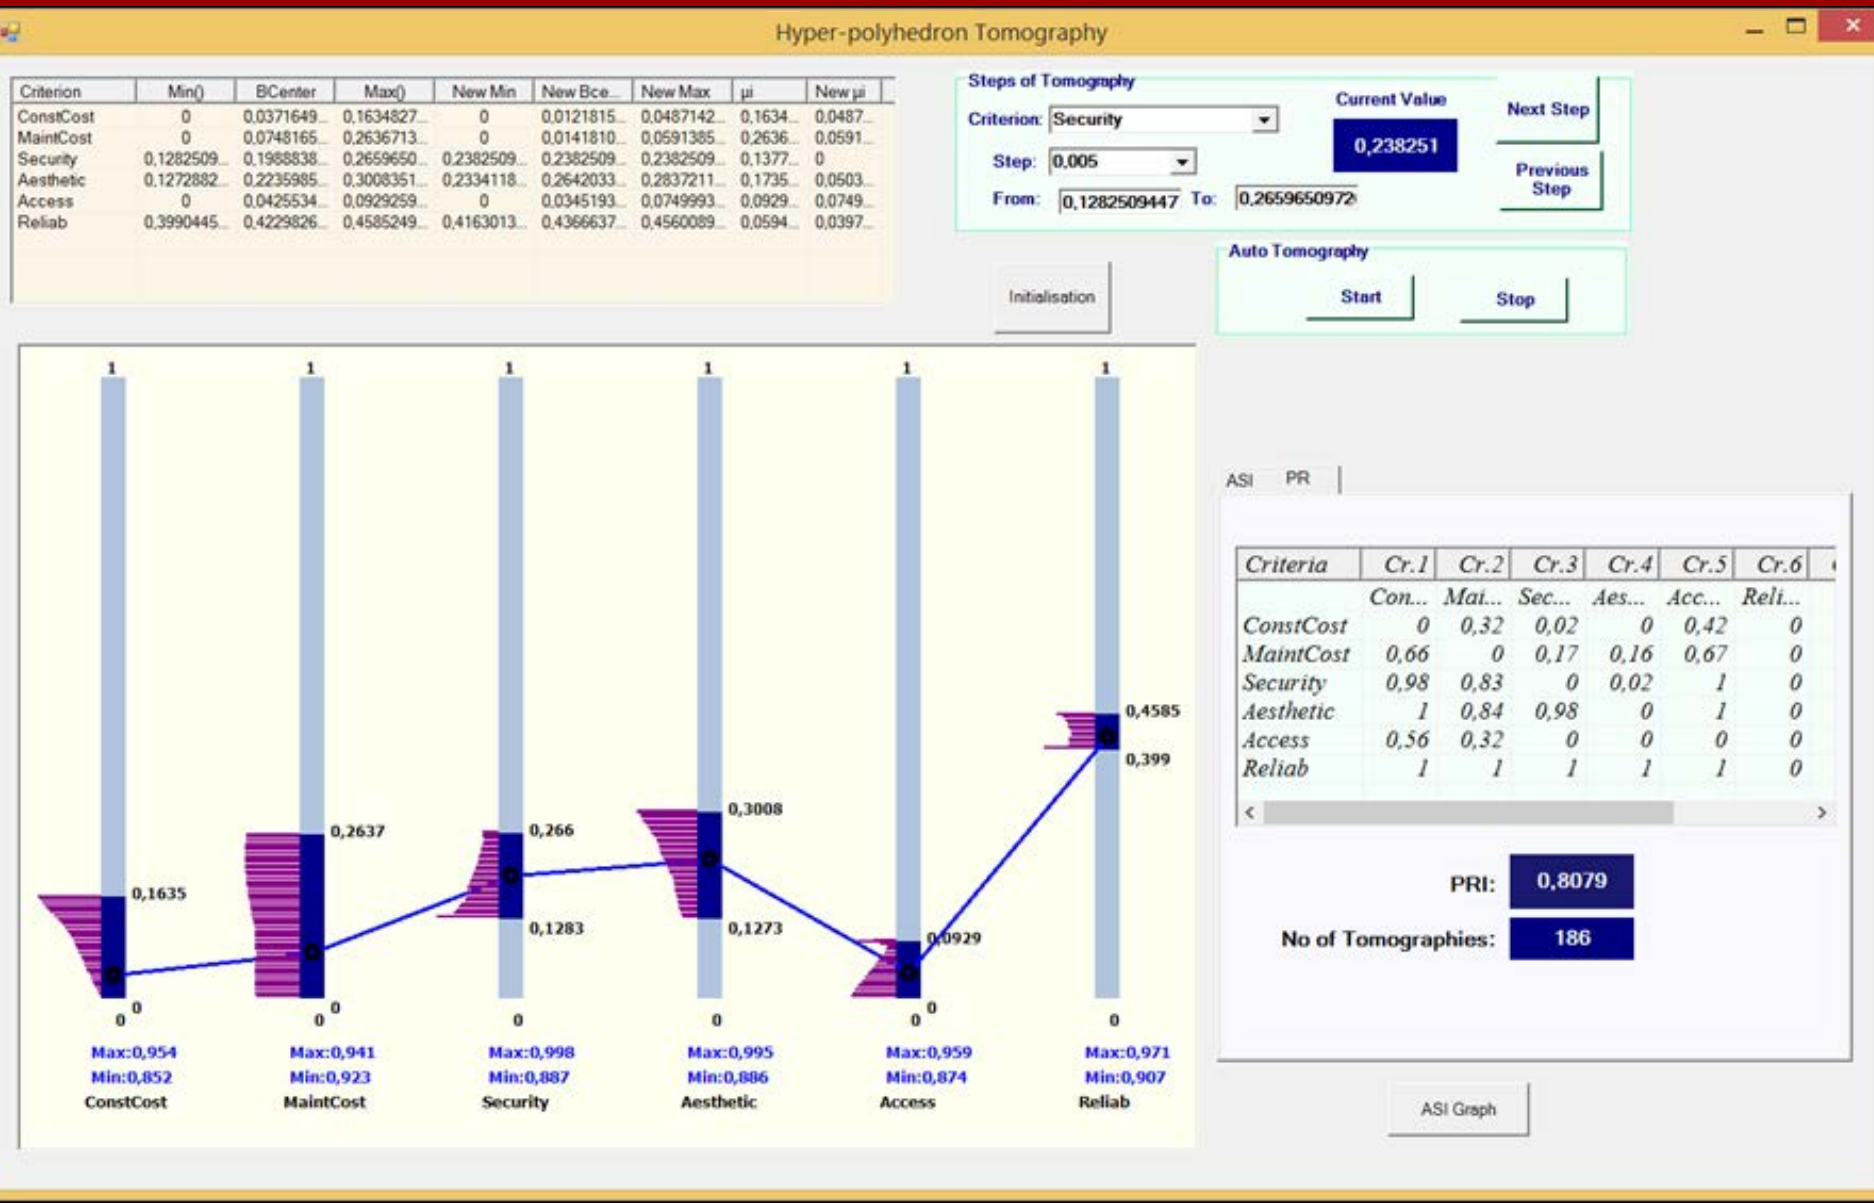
Hyper-polyhedron Tomography

| Criterion | Min() | BCenter | Max() | New Min | New Bce... | New Max | µi | New µi |
|---|---|---|---|---|---|---|---|---|
| ConstCost | 0 | 0,0371649... | 0,1634827... | 0 | 0,0121815... | 0,0487142... | 0,1634... | 0,0487... |
| MaintCost | 0 | 0,0748165... | 0,2636713... | 0 | 0,0141810... | 0,0591385... | 0,2636... | 0,0591... |
| Security | 0,1282509... | 0,1988838... | 0,2659650... | 0,2382509... | 0,2382509... | 0,2382509... | 0,1377... | 0 |
| Aesthetic | 0,1272882... | 0,2235985... | 0,3008351... | 0,2334118... | 0,2642033... | 0,2837211... | 0,1735... | 0,0503... |
| Access | 0 | 0,0425534... | 0,0929259... | 0 | 0,0345193... | 0,0749993... | 0,0929... | 0,0749... |
| Reliab | 0,3990445... | 0,4229826... | 0,4585249... | 0,4163013... | 0,4366637... | 0,4560089... | 0,0594... | 0,0397... |

Steps of Tomography
Criterion: Security
Step: 0,005
From: 0,1282509447 To: 0,2659650972
Current Value
0,238251
Next Step
Previous Step

Initialisation

Auto Tomography
Start
Stop

1 1 1 1 1 1
0,1635
0,2637
0,266
0,1283
0,3008
0,1273
0,0929
0,4585
0,399
0 0 0 0 0 0 0 0 0
Max:0,954 Min:0,852 ConstCost
Max:0,941 Min:0,923 MaintCost
Max:0,998 Min:0,887 Security
Max:0,995 Min:0,886 Aesthetic
Max:0,959 Min:0,874 Access
Max:0,971 Min:0,907 Reliab

ASI PR

| Criteria | Cr.1 | Cr.2 | Cr.3 | Cr.4 | Cr.5 | Cr.6 |
|---|---|---|---|---|---|---|
| | Con... | Mai... | Sec... | Aes... | Acc... | Reli... |
| ConstCost | 0 | 0,32 | 0,02 | 0 | 0,42 | 0 |
| MaintCost | 0,66 | 0 | 0,17 | 0,16 | 0,67 | 0 |
| Security | 0,98 | 0,83 | 0 | 0,02 | 1 | 0 |
| Aesthetic | 1 | 0,84 | 0,98 | 0 | 1 | 0 |
| Access | 0,56 | 0,32 | 0 | 0 | 0 | 0 |
| Reliab | 1 | 1 | 1 | 1 | 1 | 0 |

PRI: 0,8079
No of Tomographies: 186

ASI Graph